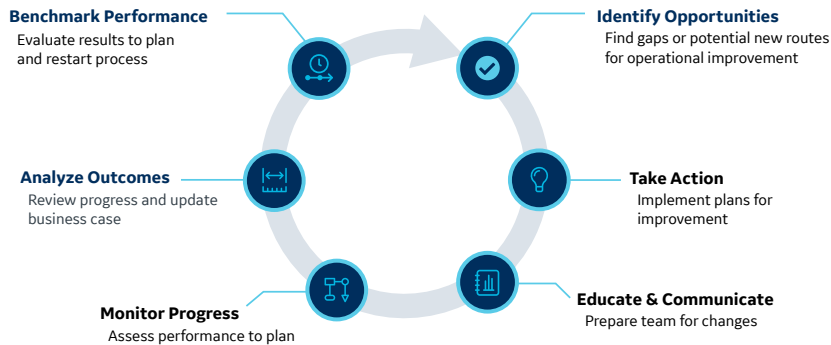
Benchmark Performance
Evaluate results to plan and restart process

Identify Opportunities
Find gaps or potential new routes for operational improvement

Analyze Outcomes
Review progress and update business case

Take Action
Implement plans for improvement

Monitor Progress
Assess performance to plan

Educate & Communicate
Prepare team for changes